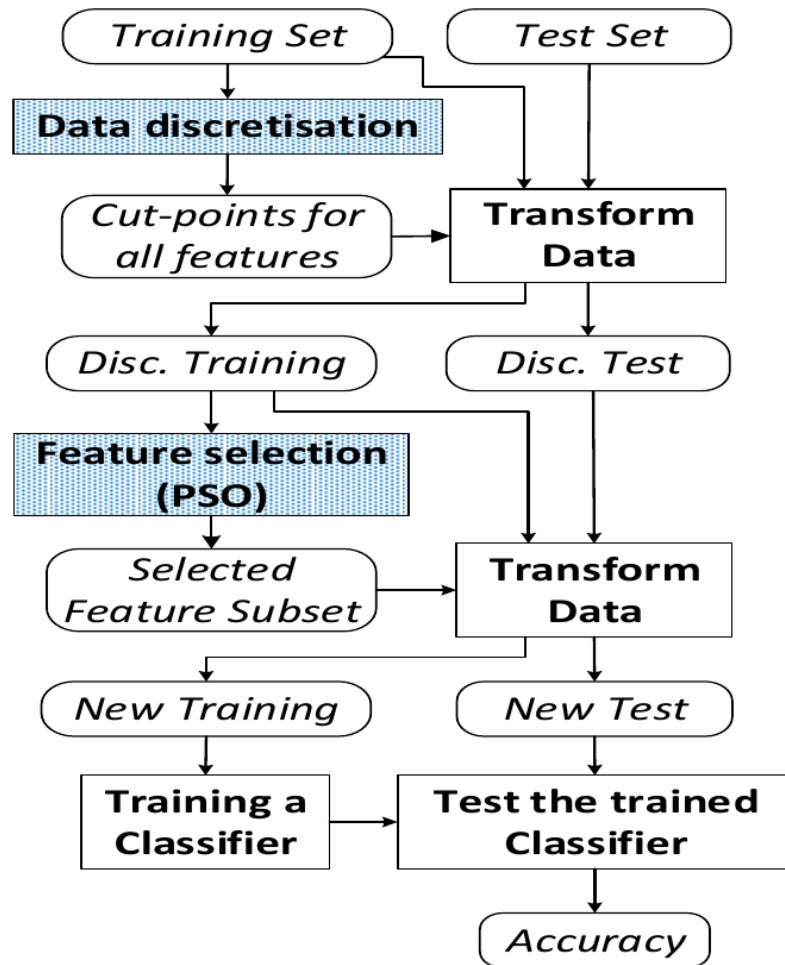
Training Set

Test Set

Data discretisation

Cut-points for all features

Transform Data

Disc. Training

Disc. Test

Feature selection (PSO)

Selected Feature Subset

Transform Data

New Training

New Test

Training a Classifier

Test the trained Classifier

Accuracy